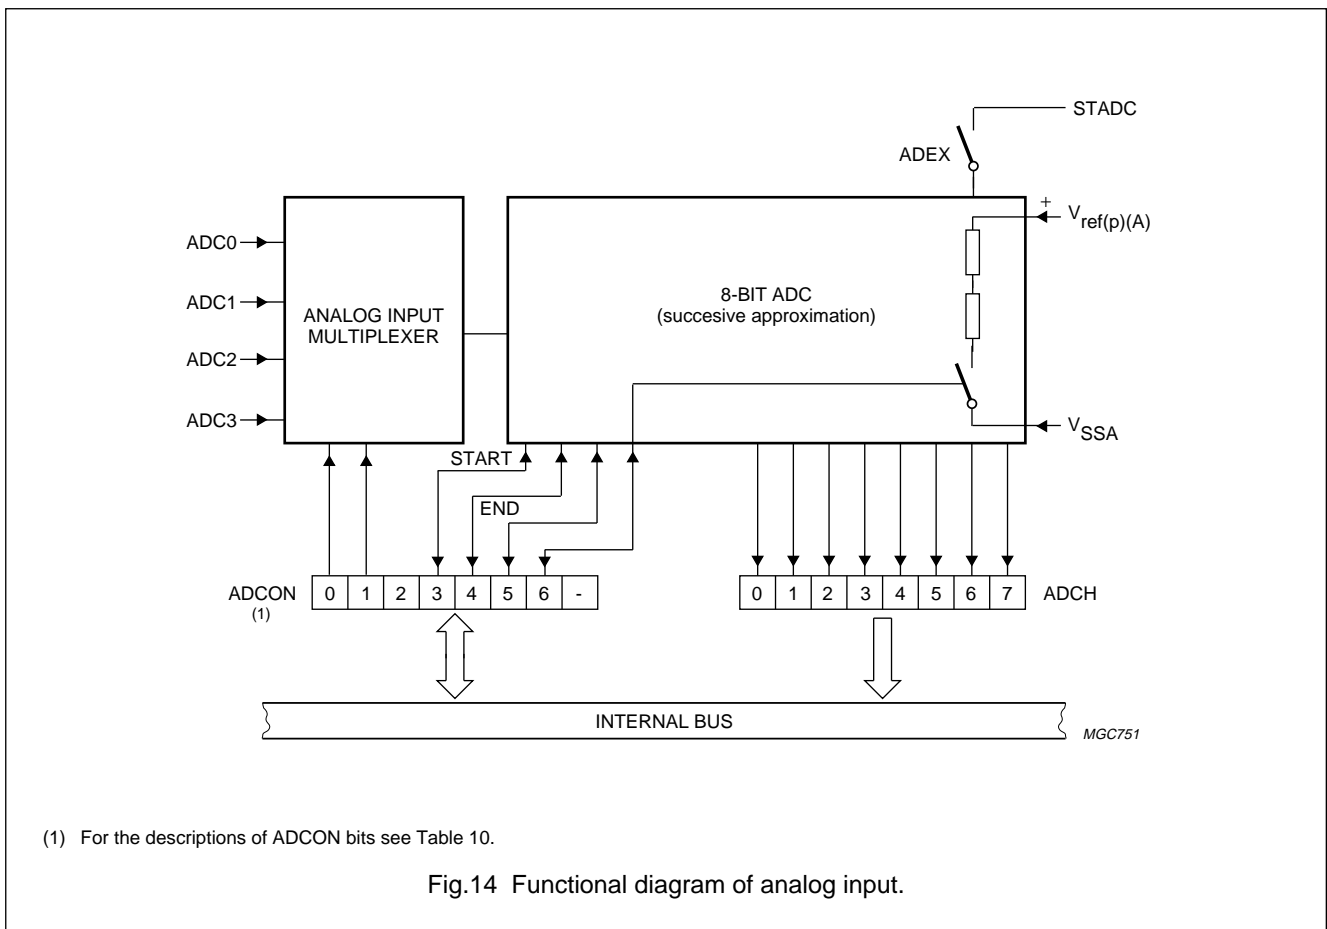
STADC

ADEX

ADC0

ADC1

ADC2

ADC3

ANALOG INPUT MULTIPLEXER

8-BIT ADC
(succesive approximation)

+

$V_{ref(p)(A)}$

$V_{SSA}$

START

END

ADCON
(1)

| 0 | 1 | 2 | 3 | 4 | 5 | 6 | - |
|---|---|---|---|---|---|---|---|

| 0 | 1 | 2 | 3 | 4 | 5 | 6 | 7 |
|---|---|---|---|---|---|---|---|

ADCH

INTERNAL BUS

MGC751

(1) For the descriptions of ADCON bits see Table 10.

Fig.14 Functional diagram of analog input.